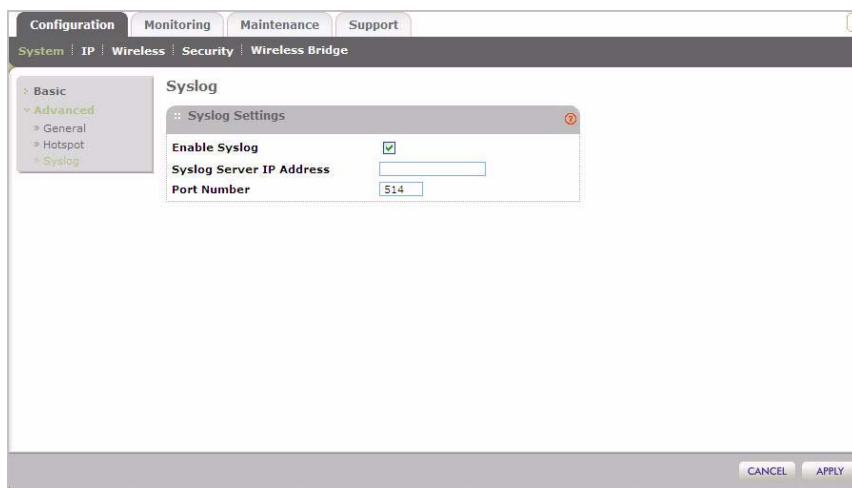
Configuration | Monitoring | Maintenance | Support

System | IP | Wireless | Security | Wireless Bridge

› Basic
» Advanced
» General
» Hotspot
» Syslog

Syslog

:: Syslog Settings

| | |
|---|---|
| Enable Syslog | ☑ |
| Syslog Server IP Address | |
| Port Number | 514 |

CANCEL APPLY